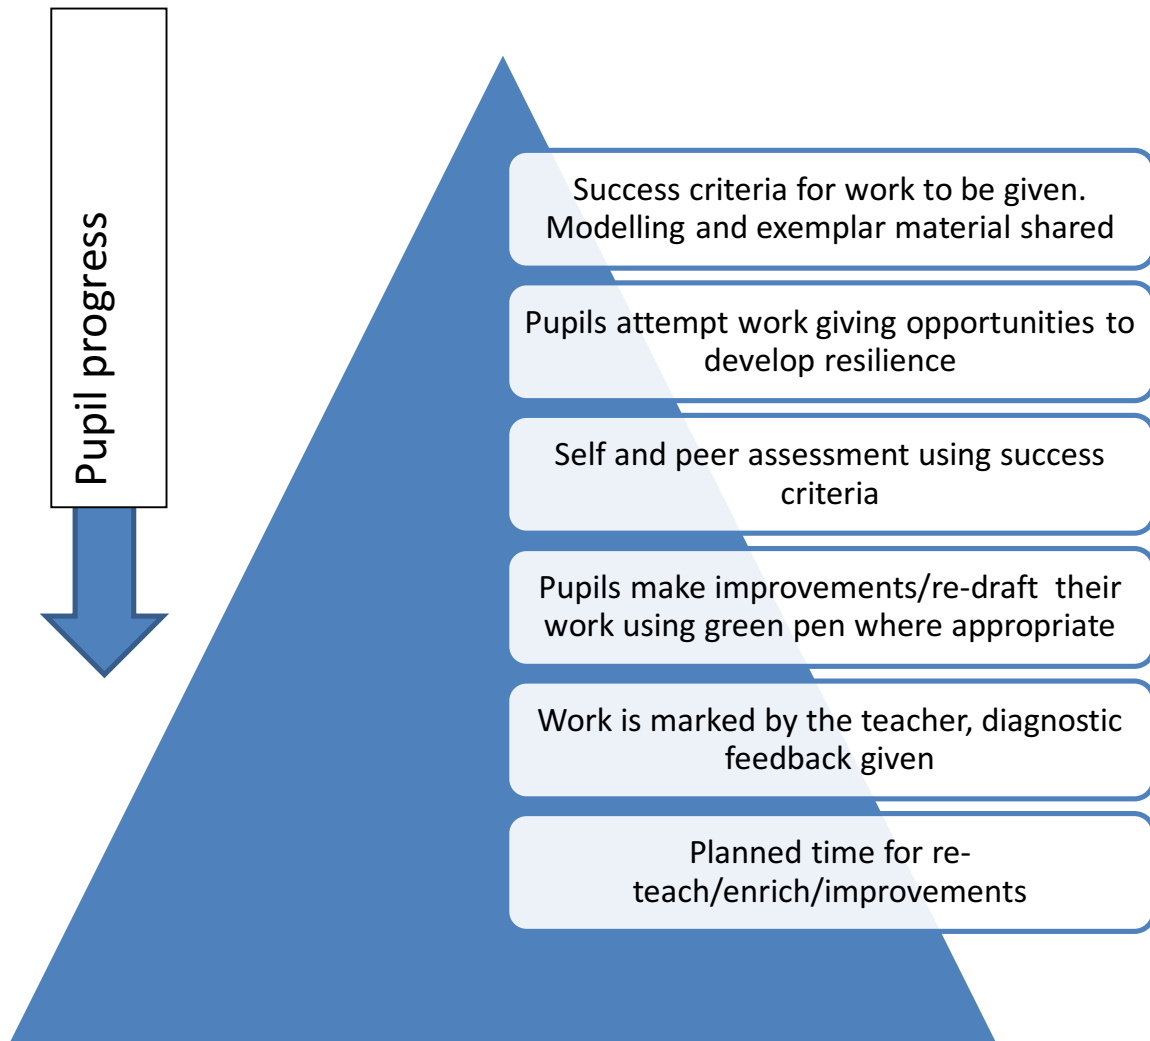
Pupil progress

Success criteria for work to be given. Modelling and exemplar material shared

Pupils attempt work giving opportunities to develop resilience

Self and peer assessment using success criteria

Pupils make improvements/re-draft their work using green pen where appropriate

Work is marked by the teacher, diagnostic feedback given

Planned time for re-teach/enrich/improvements